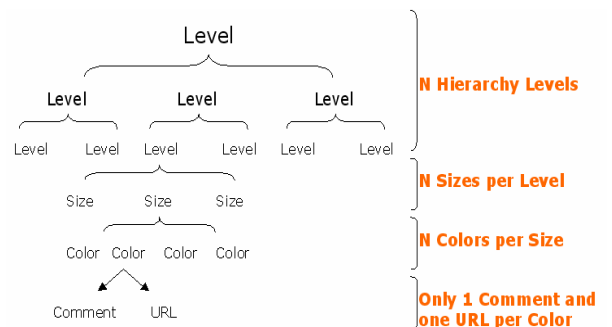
Level

Level Level Level

Level Level Level Level Level Level

N Hierarchy Levels

Size Size Size

N Sizes per Level

Color Color Color Color

N Colors per Size

Comment URL

Only 1 Comment and one URL per Color